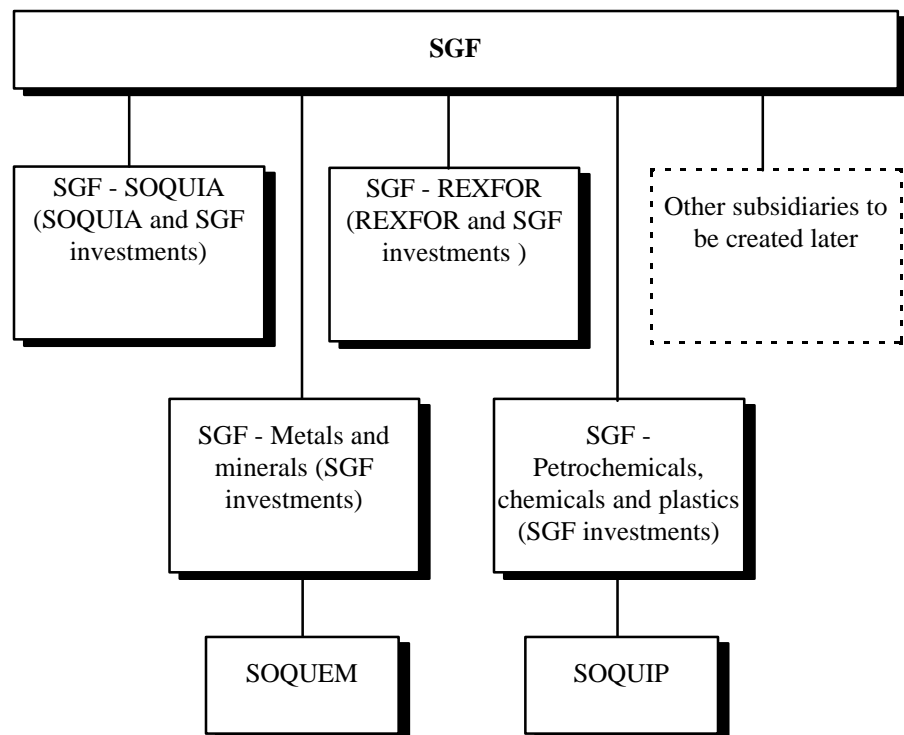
SGF

SGF - SOQUIA (SOQUIA and SGF investments)

SGF - REXFOR (REXFOR and SGF investments )

Other subsidiaries to be created later

SGF - Metals and minerals (SGF investments)

SGF - Petrochemicals, chemicals and plastics (SGF investments)

SOQUEM

SOQUIP